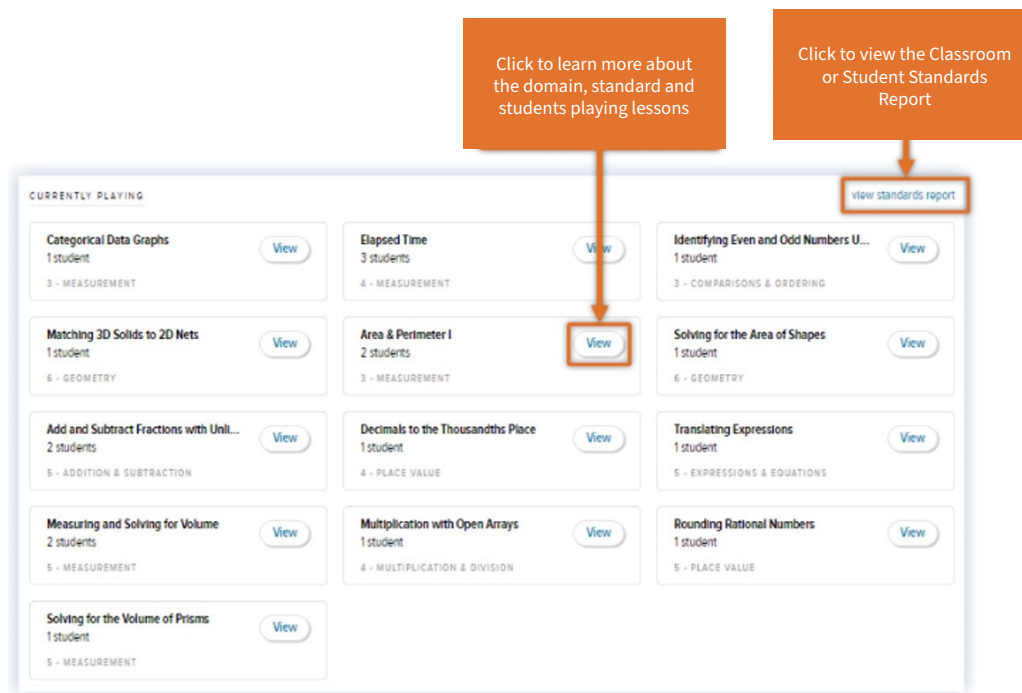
Click to learn more about the domain, standard and students playing lessons

Click to view the Classroom or Student Standards Report

CURRENTLY PLAYING

view standards report

Categorical Data Graphs
1 student
3 - MEASUREMENT
View

Elapsed Time
3 students
4 - MEASUREMENT
View

Identifying Even and Odd Numbers U...
1 student
3 - COMPARISONS & ORDERING
View

Matching 3D Solids to 2D Nets
1 student
6 - GEOMETRY
View

Area & Perimeter I
2 students
3 - MEASUREMENT
View

Solving for the Area of Shapes
1 student
6 - GEOMETRY
View

Add and Subtract Fractions with Unl...
2 students
5 - ADDITION & SUBTRACTION
View

Decimals to the Thousandths Place
1 student
4 - PLACE VALUE
View

Translating Expressions
1 student
5 - EXPRESSIONS & EQUATIONS
View

Measuring and Solving for Volume
2 students
5 - MEASUREMENT
View

Multiplication with Open Arrays
1 student
4 - MULTIPLICATION & DIVISION
View

Rounding Rational Numbers
1 student
5 - PLACE VALUE
View

Solving for the Volume of Prisms
1 student
5 - MEASUREMENT
View